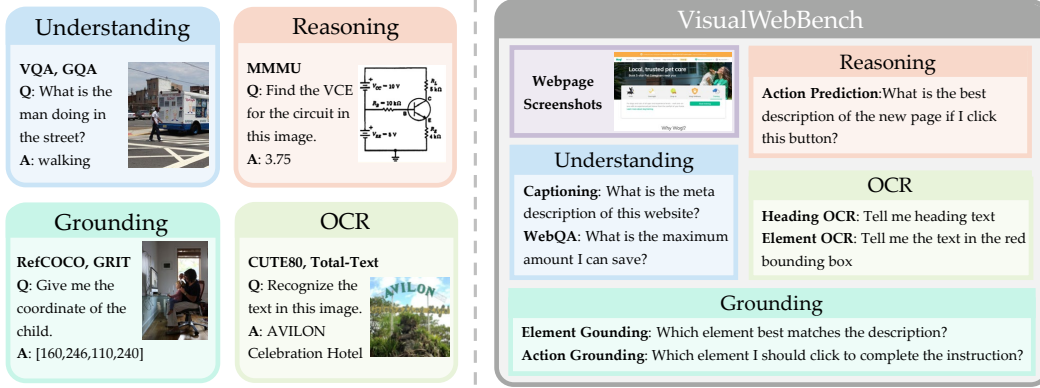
Understanding

VQA, GQA
Q: What is the man doing in the street?
A: walking

Reasoning

MMMU
Q: Find the VCE for the circuit in this image.
A: 3.75

$V_{CC} = 10$ V
$R_C$ 6 kΩ
$R_B = 10$ kΩ
$V_{EE} = 5$ V
$R_E$ 4 kΩ

Grounding

RefCOCO, GRIT
Q: Give me the coordinate of the child.
A: [160,246,110,240]

OCR

CUTE80, Total-Text
Q: Recognize the text in this image.
A: AVILON Celebration Hotel

AVILON

VisualWebBench

Webpage Screenshots

Local, trusted pet care

Why Wag?

Reasoning

Action Prediction:What is the best description of the new page if I click this button?

Understanding

Captioning: What is the meta description of this website?
WebQA: What is the maximum amount I can save?

OCR

Heading OCR: Tell me heading text
Element OCR: Tell me the text in the red bounding box

Grounding

Element Gounding: Which element best matches the description?
Action Grounding: Which element I should click to complete the instruction?